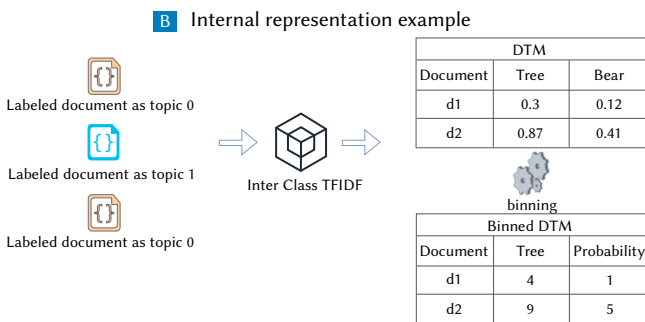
B Internal representation example

{}
Labeled document as topic 0

{}
Labeled document as topic 1

{}
Labeled document as topic 0

Inter Class TFIDF

DTM

| Document | Tree | Bear |
|---|---|---|
| d1 | 0.3 | 0.12 |
| d2 | 0.87 | 0.41 |

binning

Binned DTM

| Document | Tree | Probability |
|---|---|---|
| d1 | 4 | 1 |
| d2 | 9 | 5 |